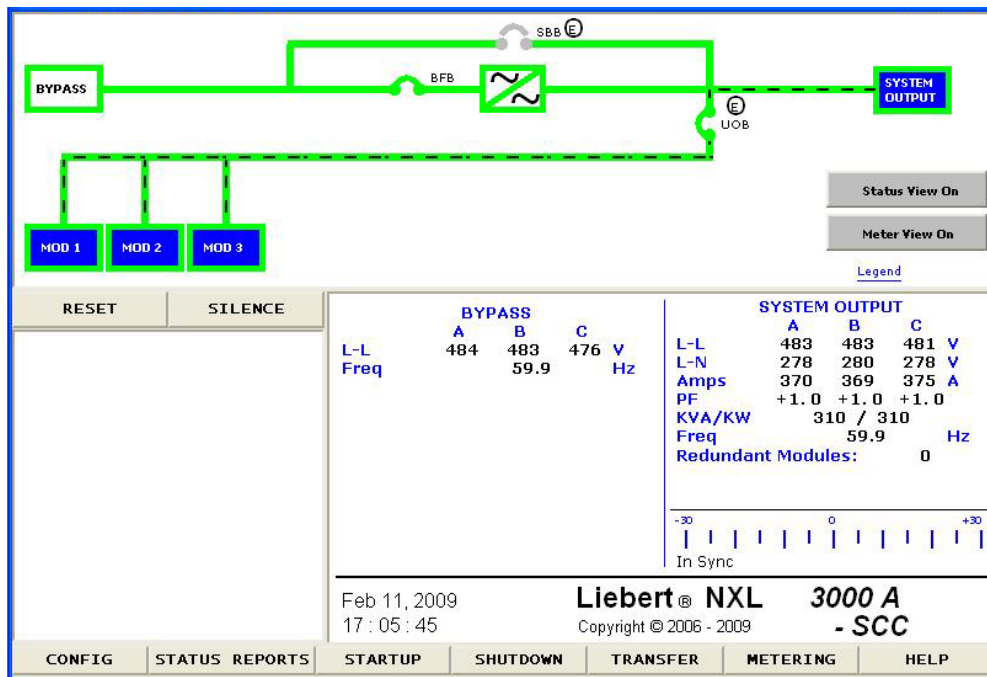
SBB Ⓔ

BYPASS

BFB

SYSTEM OUTPUT

Ⓔ
UOB

Status View On

Meter View On

MOD 1
MOD 2
MOD 3

Legend

RESET
SILENCE

BYPASS

| | A | B | C | |
|---|---|---|---|---|
| L-L | 484 | 483 | 476 | V |
| Freq | | 59.9 | | Hz |

SYSTEM OUTPUT

| | A | B | C | |
|---|---|---|---|---|
| L-L | 483 | 483 | 481 | V |
| L-N | 278 | 280 | 278 | V |
| Amps | 370 | 369 | 375 | A |
| PF | +1.0 | +1.0 | +1.0 | |
| KVA/KW | | 310 / 310 | | |
| Freq | | 59.9 | | Hz |
| Redundant Modules: | | | 0 | |

-30
0
+30
In Sync

Feb 11, 2009
17 : 05 : 45

Liebert® NXL
Copyright © 2006 - 2009

3000 A
- SCC

CONFIG
STATUS REPORTS
STARTUP
SHUTDOWN
TRANSFER
METERING
HELP